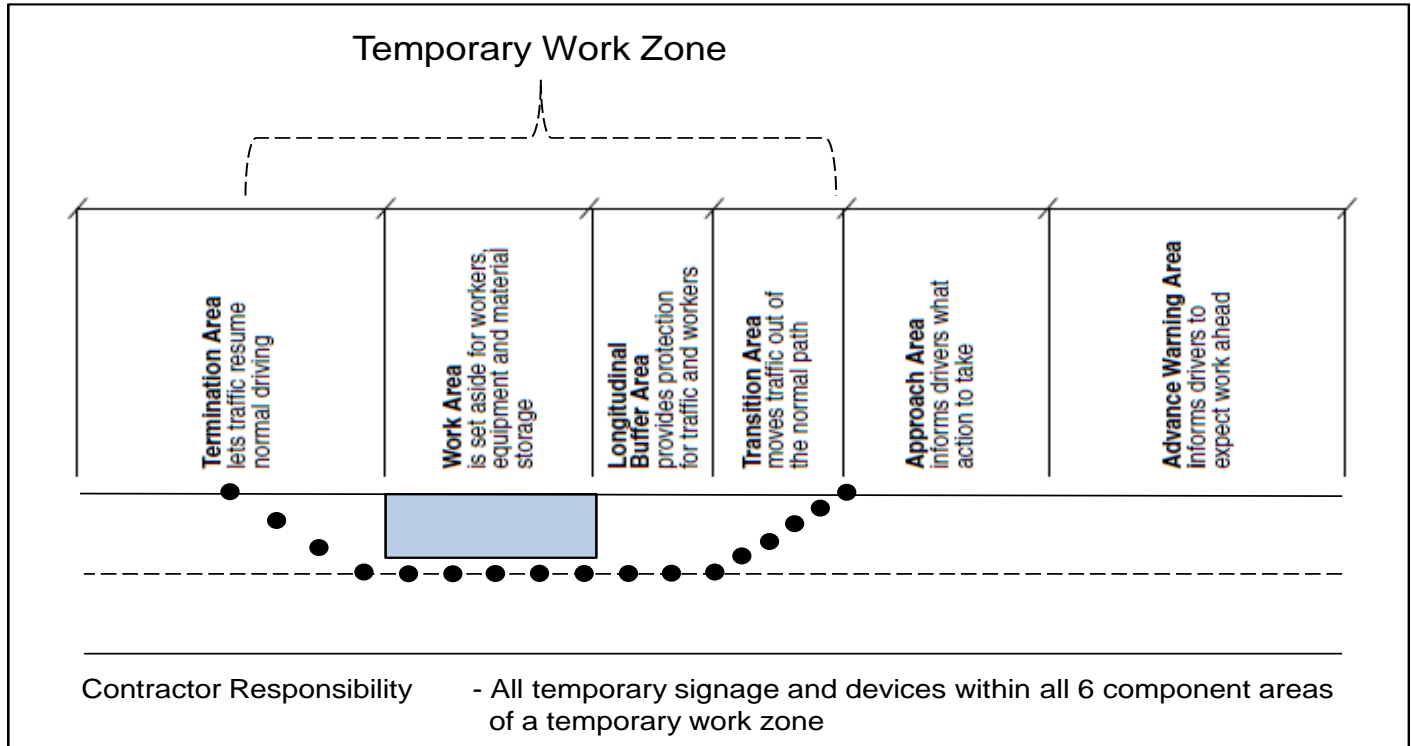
Temporary Work Zone

Termination Area
lets traffic resume normal driving

Work Area
is set aside for workers, equipment and material storage

Longitudinal Buffer Area
provides protection for traffic and workers

Transition Area
moves traffic out of the normal path

Approach Area
informs drivers what action to take

Advance Warning Area
informs drivers to expect work ahead

Contractor Responsibility - All temporary signage and devices within all 6 component areas of a temporary work zone